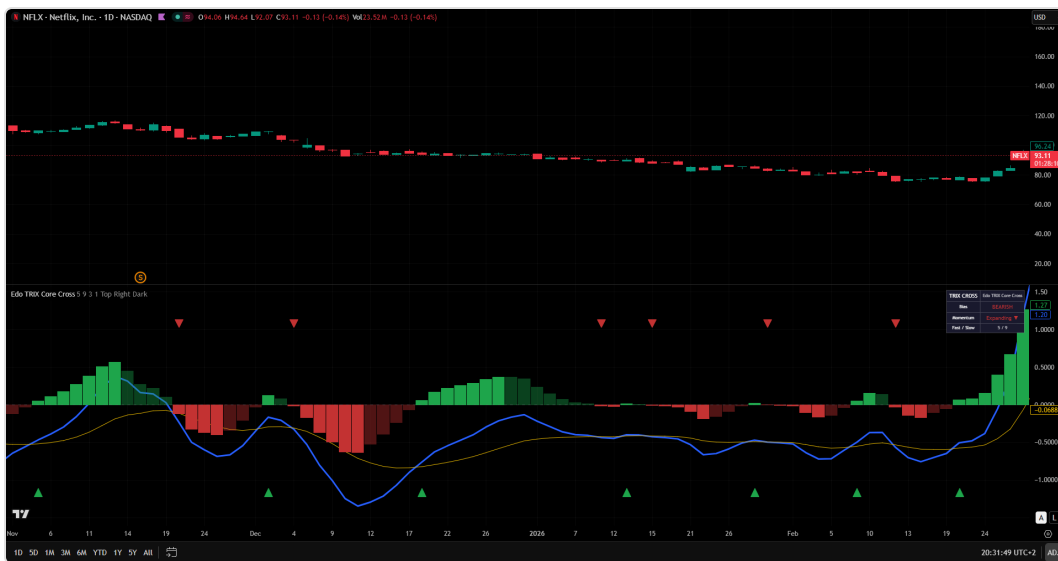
NFLX · Netflix, Inc. · 1D · NASDAQ O94.06 H94.64 L92.07 C93.11 −0.13 (−0.14%) Vol 23.52M −0.13 (−0.14%)

USD

180.00
160.00
140.00
120.00
96.24
NFLX 93.11
01:28:10
80.00
60.00
40.00
20.00

Edo TRIX Core Cross 5 9 3 1 Top Right Dark

| TRIX CROSS | Edo TRIX Core Cross |
|---|---|
| Bias | BEARISH |
| Momentum | Expanding ▼ |
| Fast / Slow | 5 / 9 |

1.50
1.27
1.20
1.0000
0.5000
0.0000
−0.0688
−0.5000
−1.0000

Nov 6 11 14 19 24 Dec 4 9 12 17 22 26 2026 7 12 15 21 26 Feb 5 10 13 19 24

1D 5D 1M 3M 6M YTD 1Y 5Y All

20:31:49 UTC+2

A L